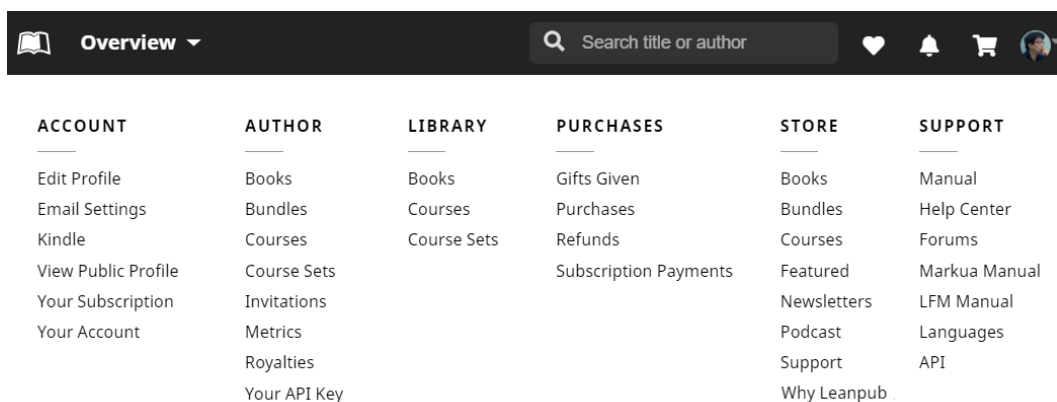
Overview

Search title or author

ACCOUNT

Edit Profile
Email Settings
Kindle
View Public Profile
Your Subscription
Your Account

AUTHOR

Books
Bundles
Courses
Course Sets
Invitations
Metrics
Royalties
Your API Key

LIBRARY

Books
Courses
Course Sets

PURCHASES

Gifts Given
Purchases
Refunds
Subscription Payments

STORE

Books
Bundles
Courses
Featured
Newsletters
Podcast
Support
Why Leanpub

SUPPORT

Manual
Help Center
Forums
Markua Manual
LFM Manual
Languages
API